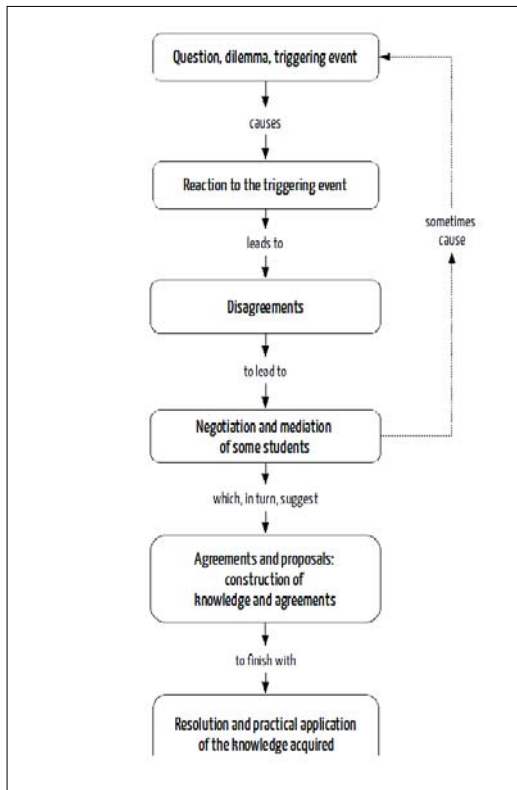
Question, dilemma, triggering event

causes

Reaction to the triggering event

leads to

Disagreements

to lead to

Negotiation and mediation of some students

which, in turn, suggest

Agreements and proposals: construction of knowledge and agreements

to finish with

Resolution and practical application of the knowledge acquired

sometimes cause